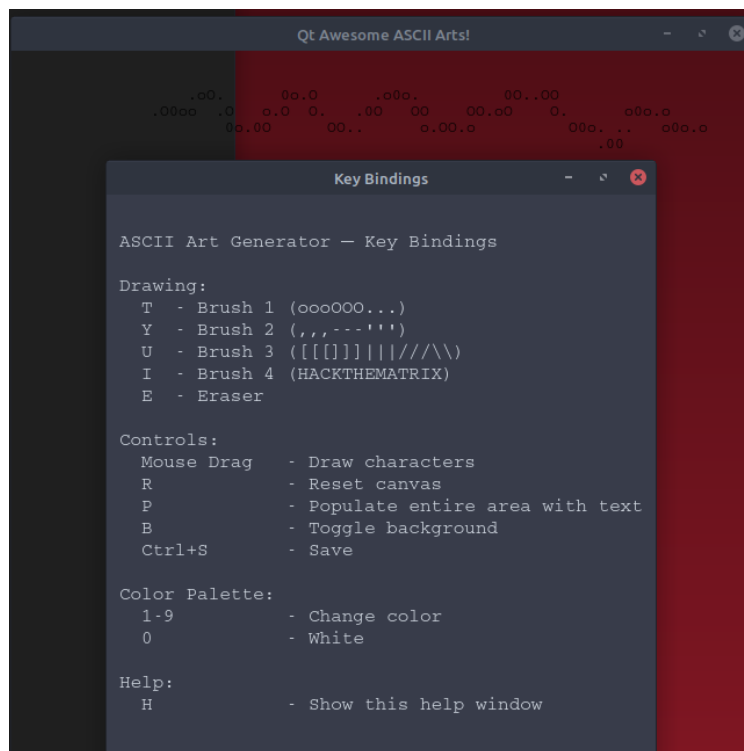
Qt Awesome ASCII Arts!

.oO. Oo.O .oOo. OO..OO
.OOoo .O o.O O. .OO OO OO.oO O. oOo.o
Oo.OO OO.. o.OO.o OOo. .. oOo.o
.OO

Key Bindings

ASCII Art Generator — Key Bindings

Drawing:
T - Brush 1 (oooOOO...)
Y - Brush 2 (,,,---''')
U - Brush 3 ([[[]]]|||///\\)
I - Brush 4 (HACKTHEMATRIX)
E - Eraser

Controls:
Mouse Drag - Draw characters
R - Reset canvas
P - Populate entire area with text
B - Toggle background
Ctrl+S - Save

Color Palette:
1-9 - Change color
0 - White

Help:
H - Show this help window